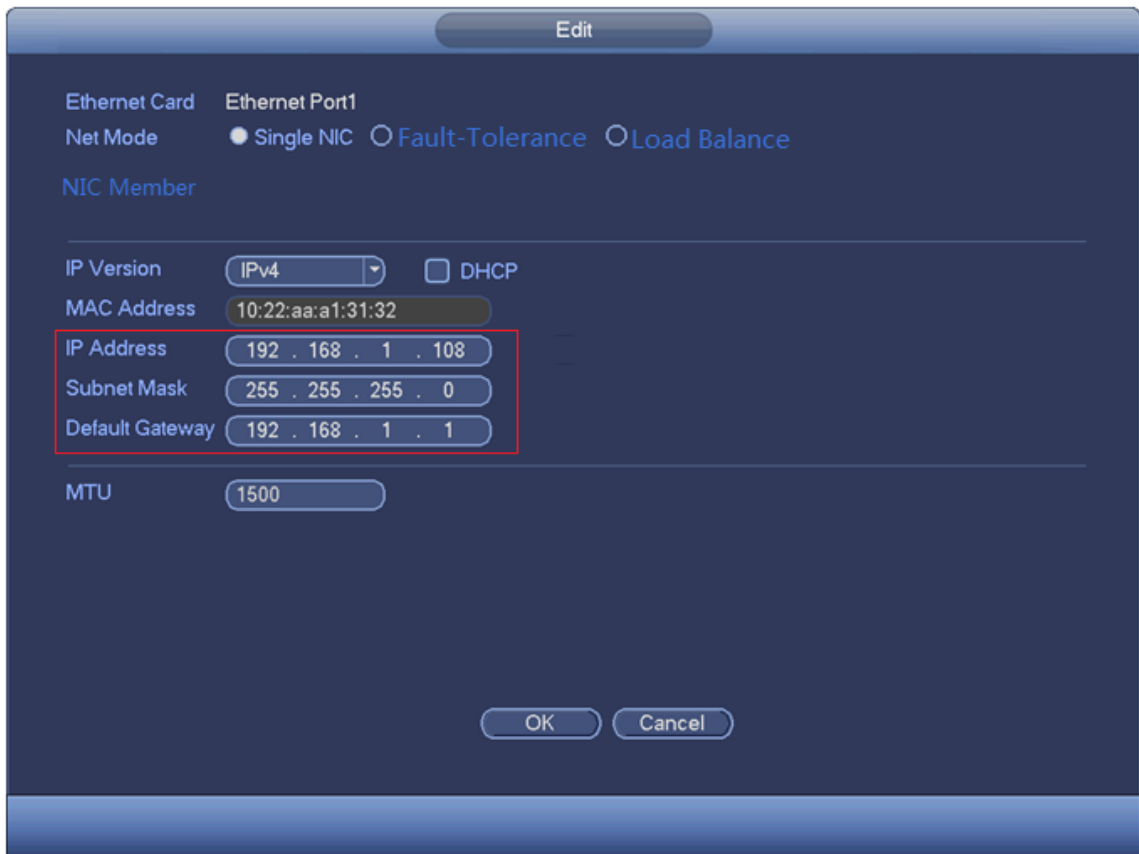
Edit

Ethernet Card Ethernet Port1
Net Mode Single NIC Fault-Tolerance Load Balance

NIC Member

IP Version IPv4 DHCP
MAC Address 10:22:aa:a1:31:32
IP Address 192 . 168 . 1 . 108
Subnet Mask 255 . 255 . 255 . 0
Default Gateway 192 . 168 . 1 . 1

MTU 1500

OK Cancel